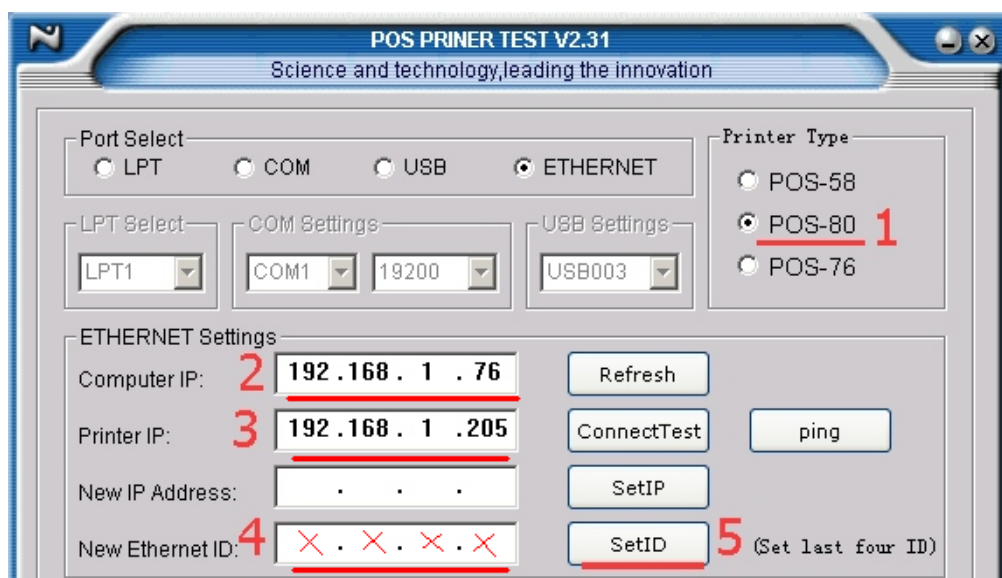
POS PRINER TEST V2.31
Science and technology,leading the innovation

Port Select
LPT COM USB ETHERNET

Printer Type
POS-58
POS-80 1
POS-76

LPT Select
LPT1
COM Settings
COM1 19200
USB Settings
USB003

ETHERNET Settings
Computer IP: 2 192 .168 . 1 . 76
Refresh
Printer IP: 3 192 .168 . 1 .205
ConnectTest
ping
New IP Address: . . .
SetIP
New Ethernet ID: 4 × . × . × . ×
SetID 5 (Set last four ID)